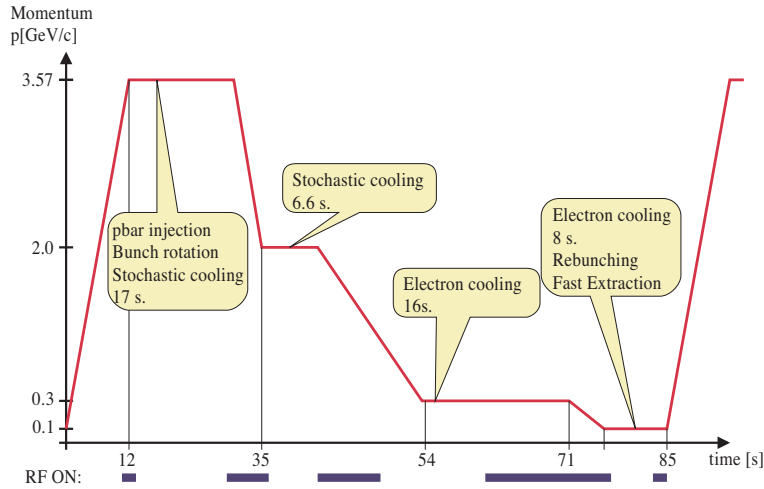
Momentum
p[GeV/c]

3.57
2.0
0.3
0.1

pbar injection
Bunch rotation
Stochastic cooling
17 s.

Stochastic cooling
6.6 s.

Electron cooling
16s.

Electron cooling
8 s.
Rebunching
Fast Extraction

12
35
54
71
85
time [s]

RF ON: